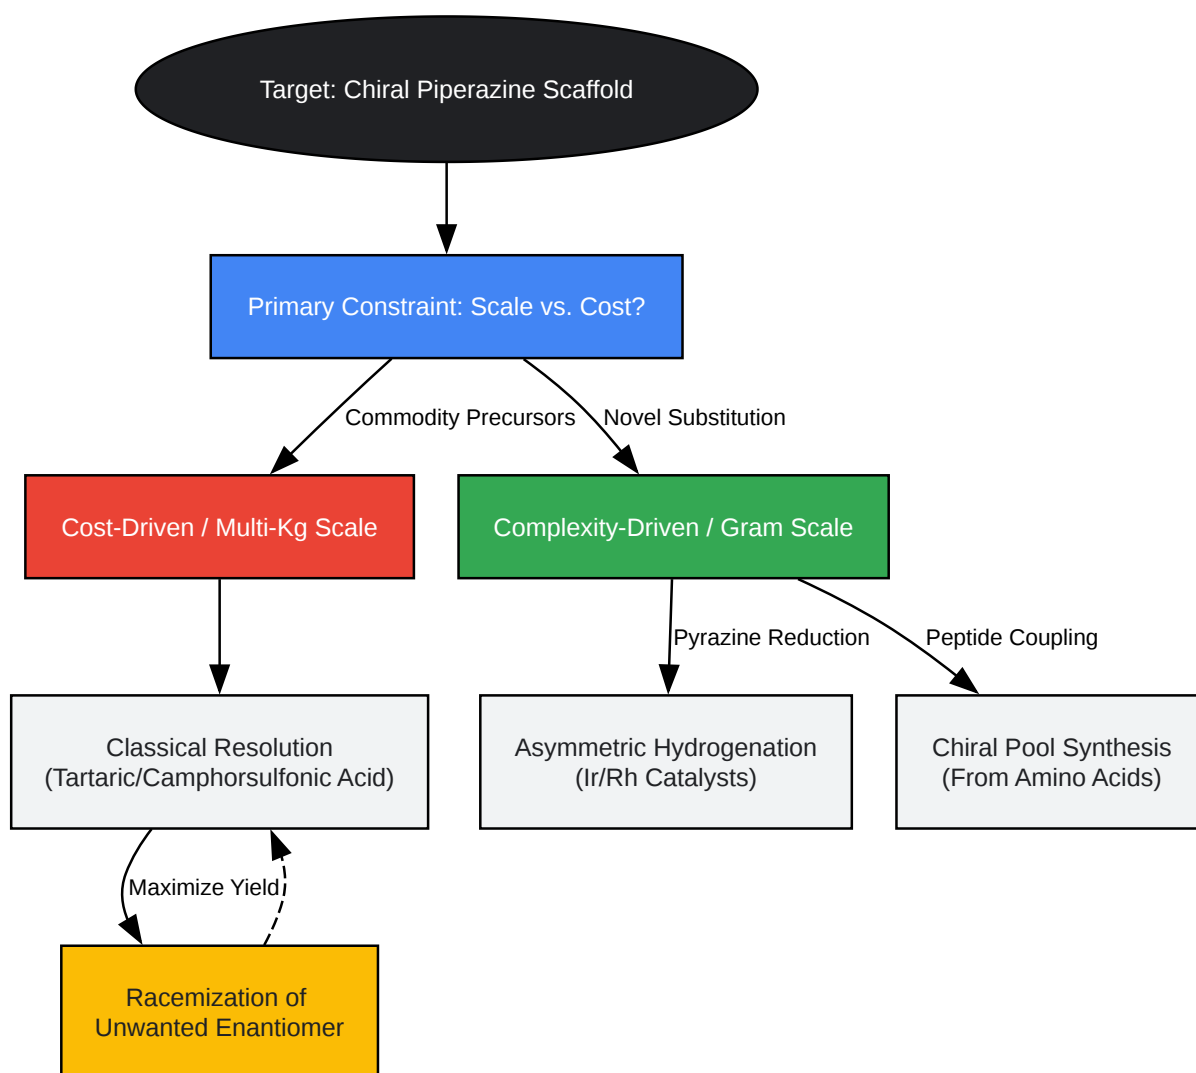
Target: Chiral Piperazine Scaffold

Primary Constraint: Scale vs. Cost?

Commodity Precursors

Novel Substitution

Cost-Driven / Multi-Kg Scale

Complexity-Driven / Gram Scale

Pyrazine Reduction

Peptide Coupling

Classical Resolution (Tartaric/Camphorsulfonic Acid)

Asymmetric Hydrogenation (Ir/Rh Catalysts)

Chiral Pool Synthesis (From Amino Acids)

Maximize Yield

Racemization of Unwanted Enantiomer